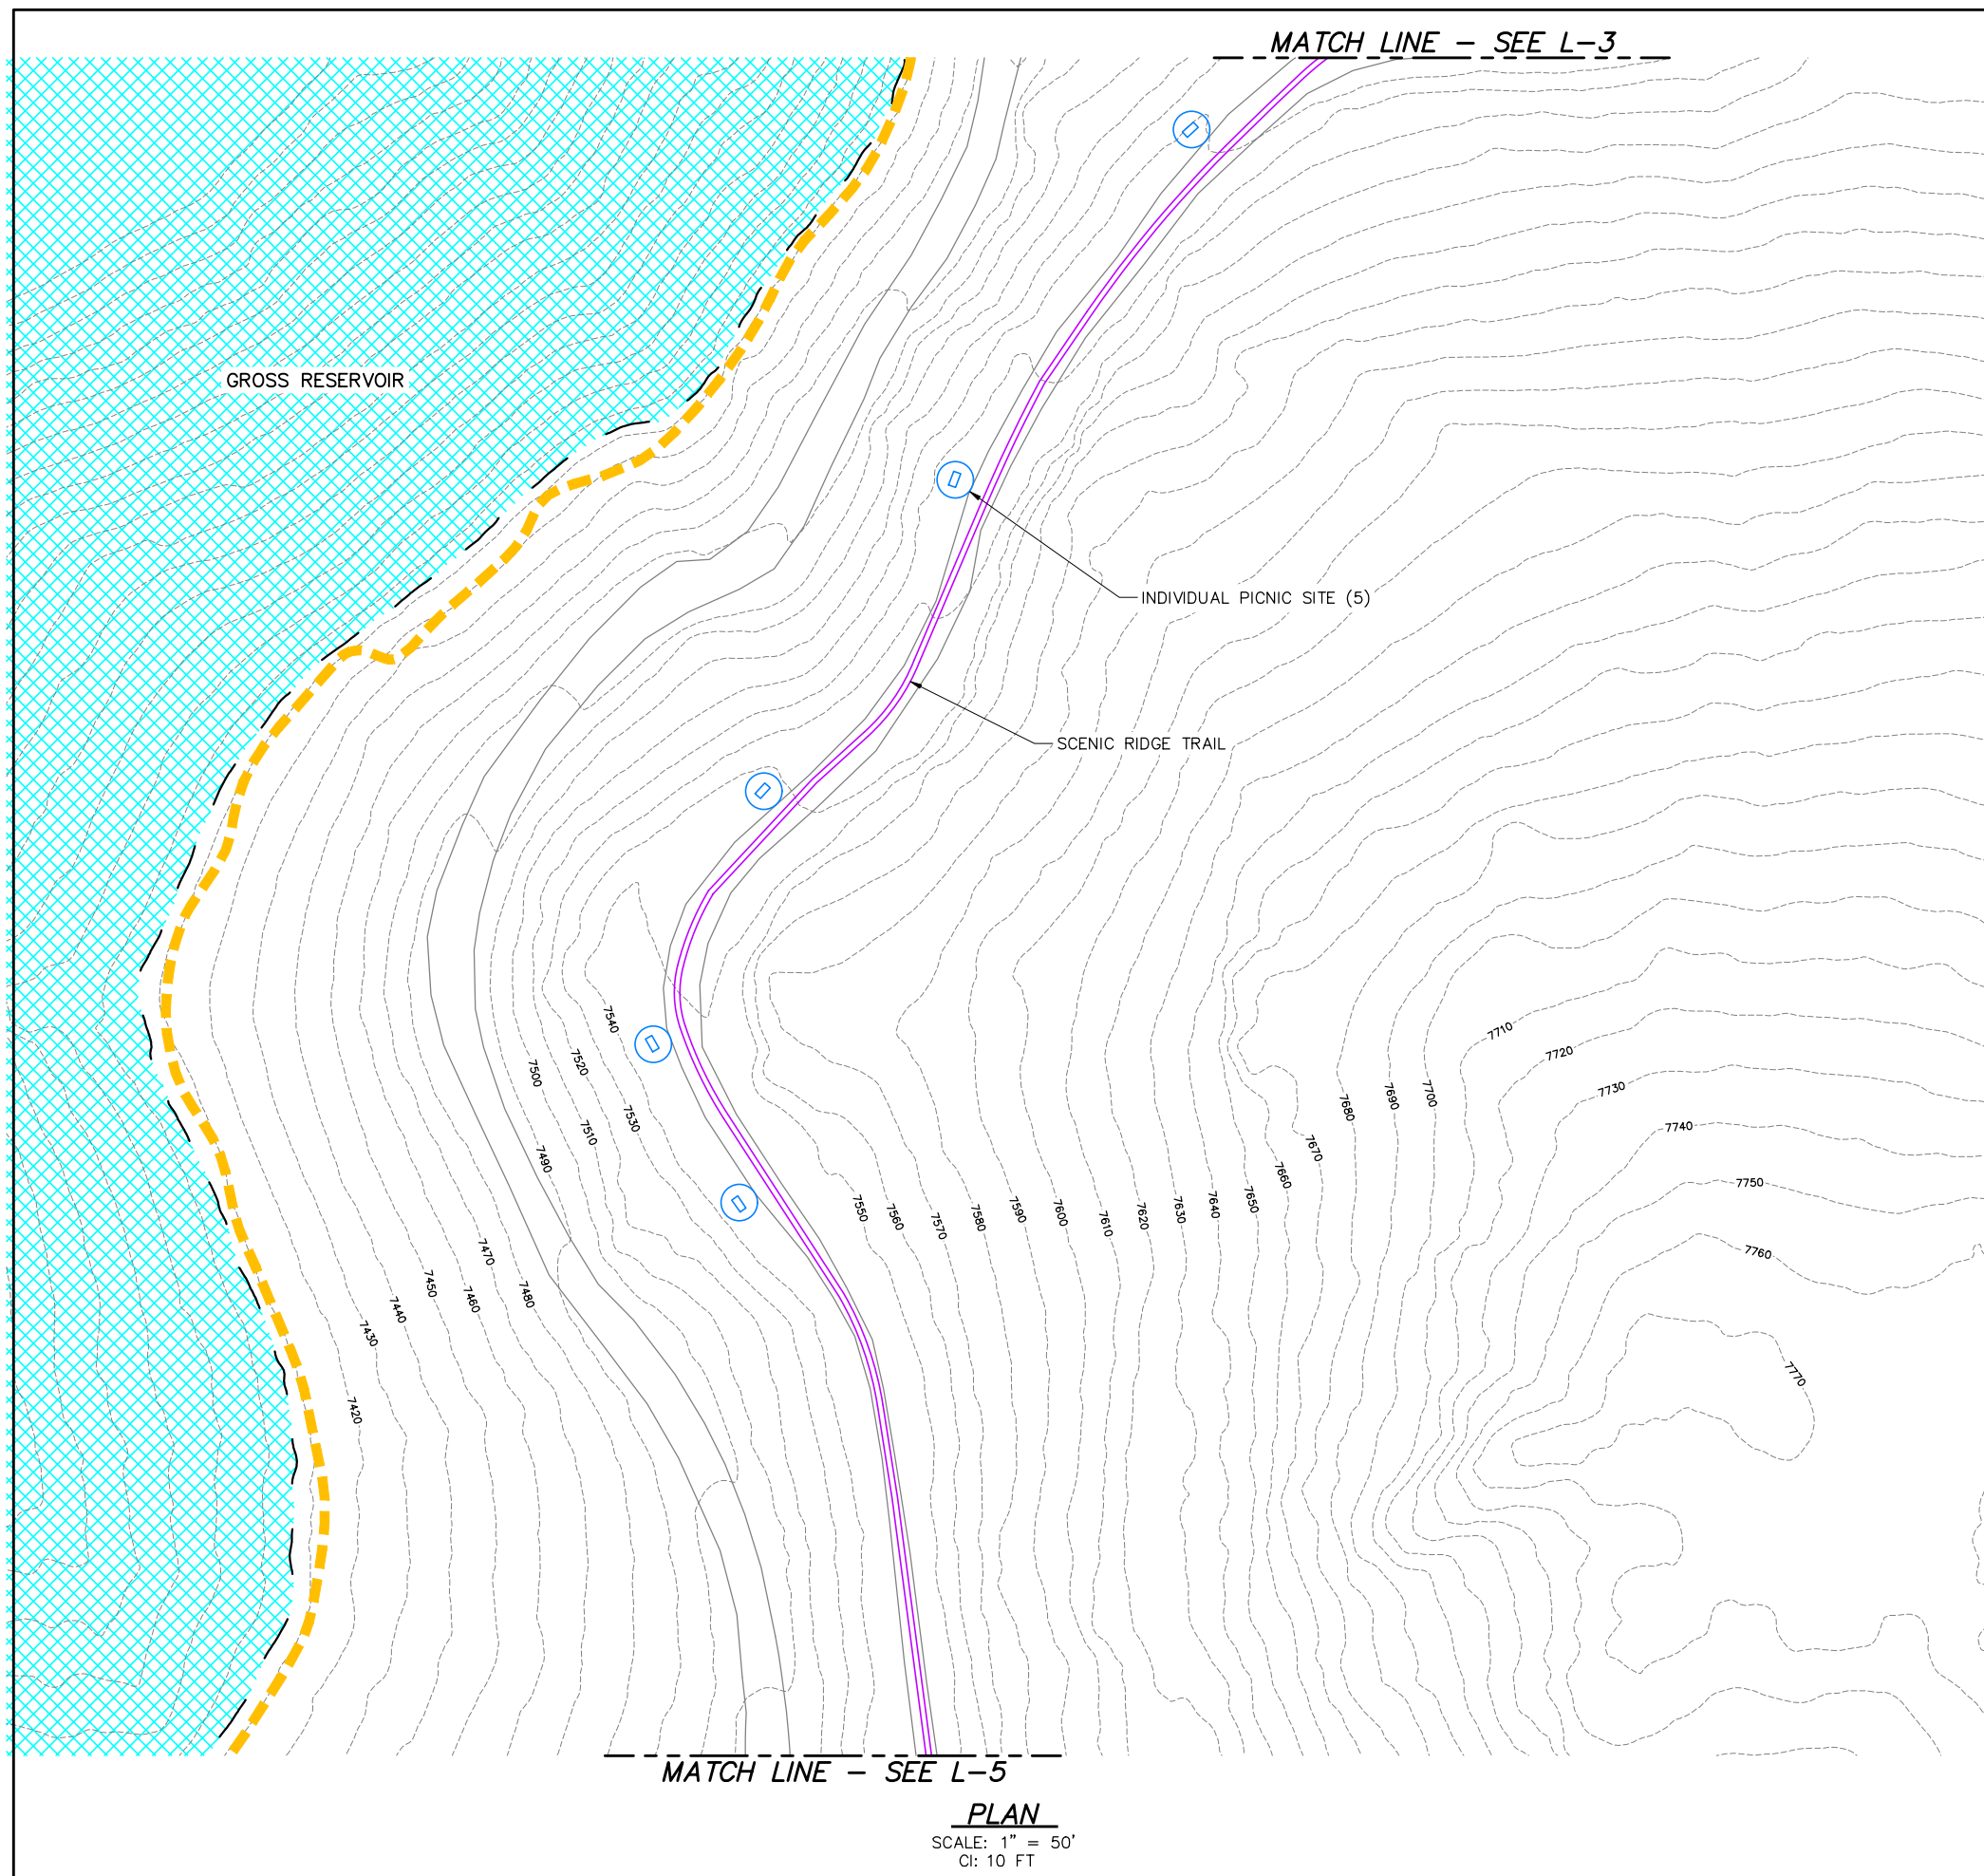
MATCH LINE – SEE L-3

GROSS RESERVOIR

INDIVIDUAL PICNIC SITE (5)

SCENIC RIDGE TRAIL

7540
7520
7500
7530
7510
7490
7470
7480
7450
7460
7440
7430
7420
7550
7560
7570
7580
7590
7600
7610
7620
7630
7640
7650
7660
7670
7680
7690
7700
7710
7720
7730
7740
7750
7760
7770

MATCH LINE – SEE L-5

PLAN
SCALE: 1" = 50'
CI: 10 FT